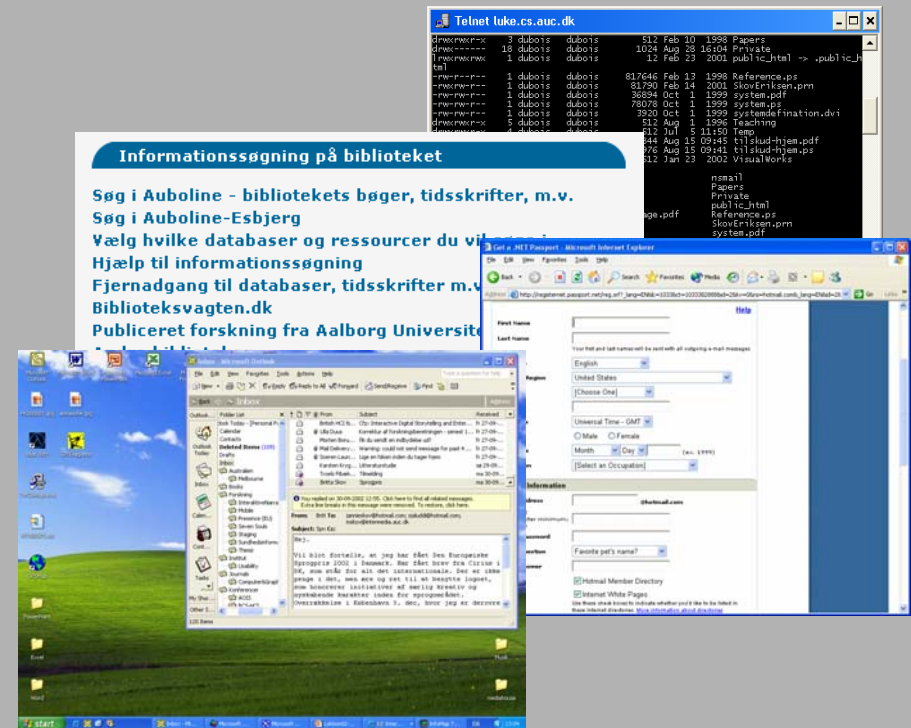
Telnet luke.cs.auc.dk

drwxrwxr-x 3 dubois dubois 512 Feb 10 1998 Papers
drwx------ 18 dubois dubois 1024 Aug 28 16:04 Private
lrwxrwxrwx 1 dubois dubois 12 Feb 23 2001 public_html -> .public_html
-rw-r--r-- 1 dubois dubois 817646 Feb 13 1998 Reference.ps
-rw-rw-r-- 1 dubois dubois 81790 Feb 14 2001 SkovEriksen.prn
-rw-rw-r-- 1 dubois dubois 36894 Oct 1 1999 system.pdf
-rw-rw-r-- 1 dubois dubois 78078 Oct 1 1999 system.ps
-rw-rw-r-- 1 dubois dubois 3920 Oct 1 1999 systemdefination.dvi
drwxrwxr-x 5 dubois dubois 512 Aug 1 1996 Teaching
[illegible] 512 Jul 5 11:50 Temp
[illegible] Aug 15 09:45 tilskud-hjem.pdf
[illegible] Aug 15 09:41 tilskud-hjem.ps
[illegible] 512 Jan 23 2002 VisualWorks
nsmail
Papers
Private
public_html
Reference.ps
SkovEriksen.prn
system.pdf

Informationssøgning på biblioteket

Søg i Auboline - bibliotekets bøger, tidsskrifter, m.v.
Søg i Auboline-Esbjerg
Vælg hvilke databaser og ressourcer du vil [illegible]
Hjælp til informationssøgning
Fjernadgang til databaser, tidsskrifter m.v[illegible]
Biblioteksvagten.dk
Publiceret forskning fra Aalborg Universite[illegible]

Get a .NET Passport - Microsoft Internet Explorer
File Edit View Favorites Tools Help
Back Search Favorites Media
Address http://registernet.passport.net/reg.srf?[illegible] Go Links
Help
First Name
Last Name
Your first and last names will be sent with all outgoing e-mail messages
English
Region United States
[Choose One]
Universal Time - GMT
Male Female
Month Day (ex. 1999)
[Select an Occupation]
Information
@hotmail.com
Favorite pet's name?
Hotmail Member Directory
Internet White Pages

Inbox - Microsoft Outlook
File Edit View Favorites Tools Actions Help
New Reply Reply to All Forward Send/Receive Find
Inbox
Outlook Today
Inbox
Calendar
Contacts
Tasks
Folder List
Deleted Items
Drafts
Inbox
From Subject Received
You replied on 30-09-2002 12:55.
From: Britt Tax
Subject: Sjov Kas
Hej..
Vil blot fortælle, at jeg har fået Den Europæiske Sprogpris 2002 i Danmark.
121 Items

start